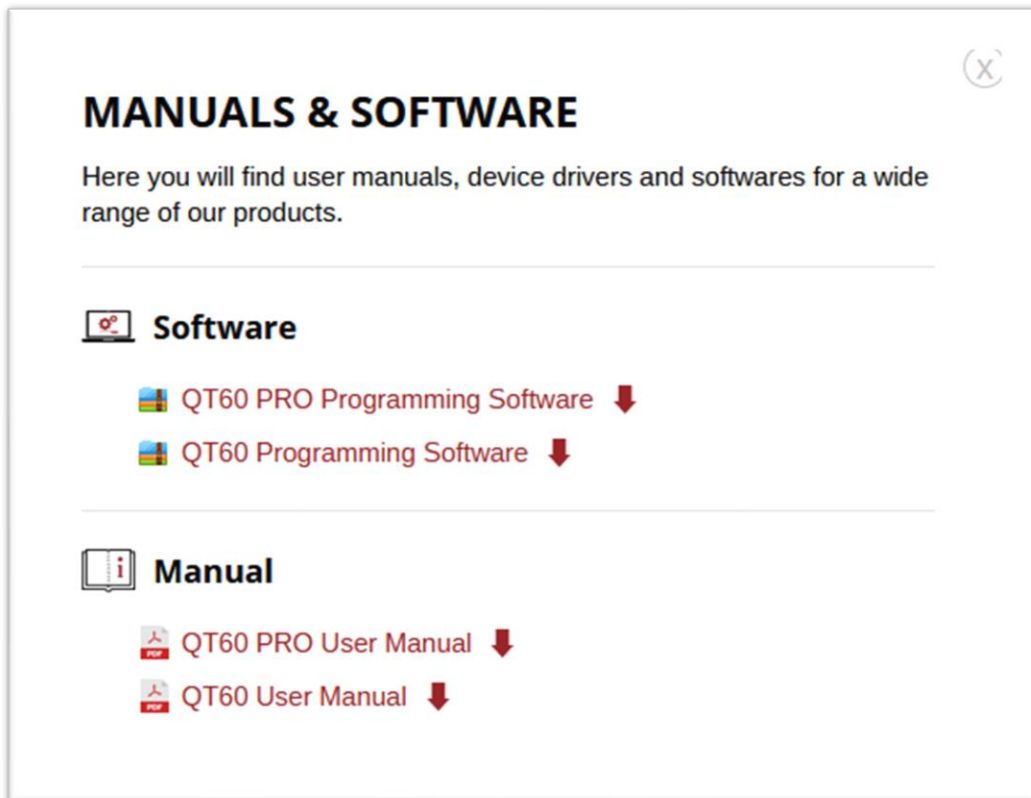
X

MANUALS & SOFTWARE

Here you will find user manuals, device drivers and softwares for a wide range of our products.

Software

QT60 PRO Programming Software

QT60 Programming Software

Manual

QT60 PRO User Manual

QT60 User Manual